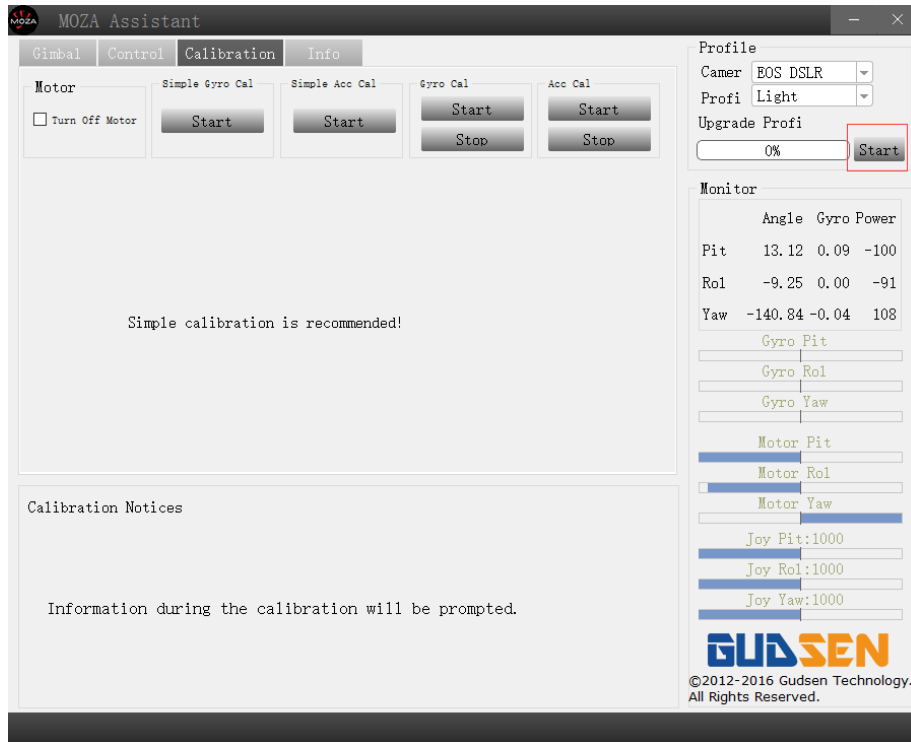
MOZA MOZA Assistant

Gimbal Control Calibration Info

Motor
Turn Off Motor

Simple Gyro Cal
Start

Simple Acc Cal
Start

Gyro Cal
Start
Stop

Acc Cal
Start
Stop

Simple calibration is recommended!

Calibration Notices

Information during the calibration will be prompted.

Profile
Camer EOS DSLR
Profi Light
Upgrade Profi
0%
Start

Monitor

| | Angle | Gyro | Power |
|---|---|---|---|
| Pit | 13.12 | 0.09 | -100 |
| Rol | -9.25 | 0.00 | -91 |
| Yaw | -140.84 | -0.04 | 108 |

Gyro Pit
Gyro Rol
Gyro Yaw
Motor Pit
Motor Rol
Motor Yaw
Joy Pit:1000
Joy Rol:1000
Joy Yaw:1000

GUDSEN
©2012-2016 Gudsen Technology.
All Rights Reserved.